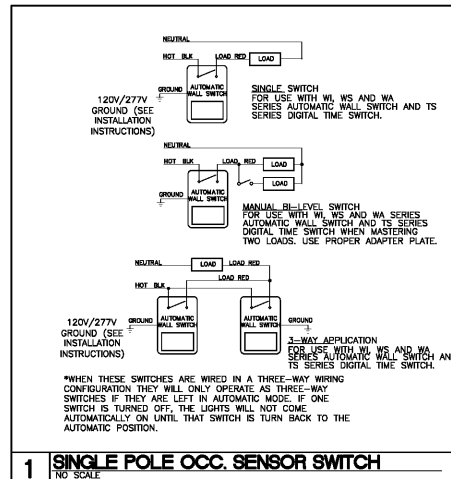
NEUTRAL

HOT BLK

LOAD RED

LOAD

GROUND

AUTOMATIC WALL SWITCH

120V/277V GROUND (SEE INSTALLATION INSTRUCTIONS)

SINGLE SWITCH
FOR USE WITH WI, WS AND WA SERIES AUTOMATIC WALL SWITCH AND TS SERIES DIGITAL TIME SWITCH.

NEUTRAL

HOT BLK

LOAD RED

LOAD

LOAD

GROUND

AUTOMATIC WALL SWITCH

MANUAL BI-LEVEL SWITCH
FOR USE WITH WI, WS AND WA SERIES AUTOMATIC WALL SWITCH AND TS SERIES DIGITAL TIME SWITCH WHEN MASTERING TWO LOADS. USE PROPER ADAPTER PLATE.

NEUTRAL

LOAD

LOAD RED

LOAD RED

HOT BLK

120V/277V GROUND (SEE INSTALLATION INSTRUCTIONS)

GROUND

AUTOMATIC WALL SWITCH

AUTOMATIC WALL SWITCH

GROUND

3-WAY APPLICATION
FOR USE WITH WI, WS AND WA SERIES AUTOMATIC WALL SWITCH AN TS SERIES DIGITAL TIME SWITCH.

*WHEN THESE SWITCHES ARE WIRED IN A THREE-WAY WIRING CONFIGURATION THEY WILL ONLY OPERATE AS THREE-WAY SWITCHES IF THEY ARE LEFT IN AUTOMATIC MODE. IF ONE SWITCH IS TURNED OFF, THE LIGHTS WILL NOT COME AUTOMATICALLY ON UNTIL THAT SWITCH IS TURN BACK TO THE AUTOMATIC POSITION.

1 SINGLE POLE OCC. SENSOR SWITCH
NO SCALE